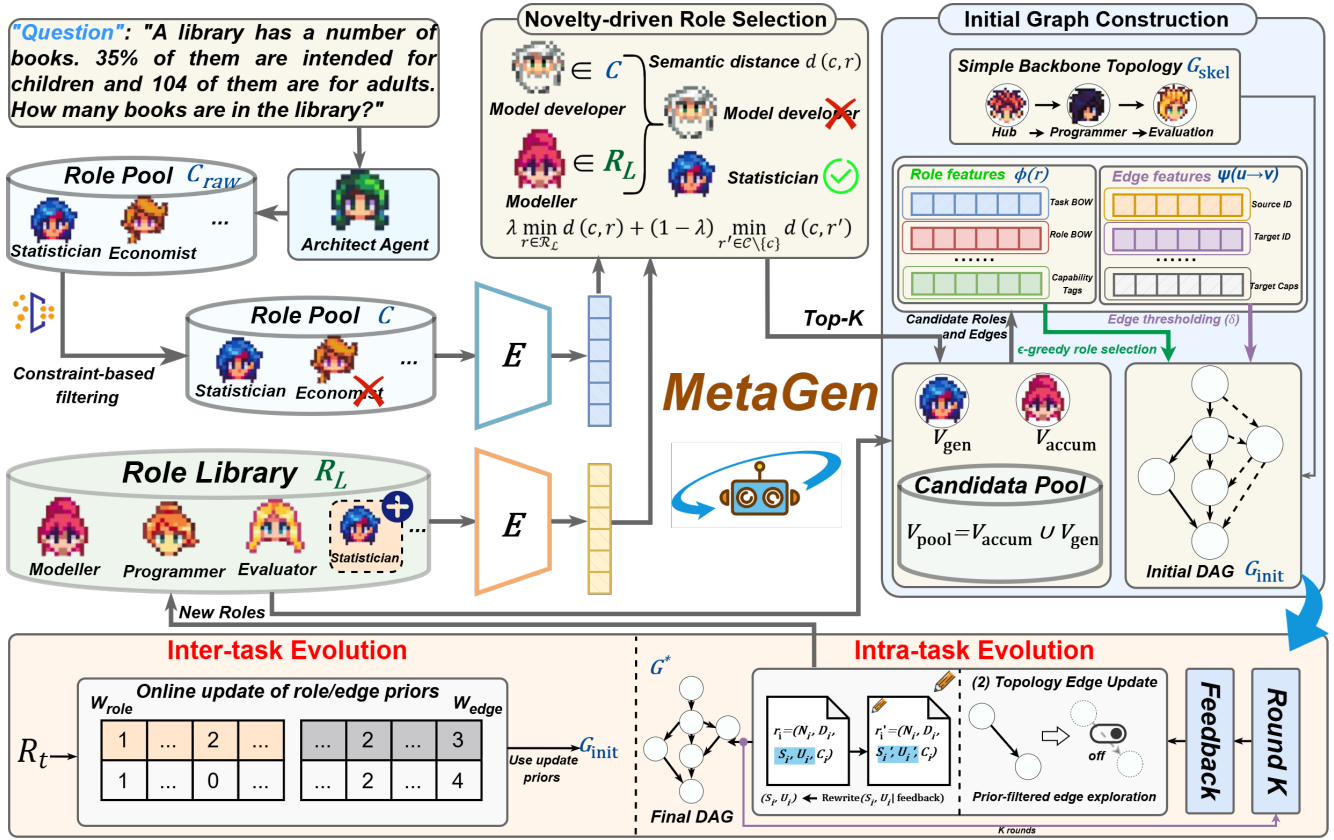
"Question": "A library has a number of books. 35% of them are intended for children and 104 of them are for adults. How many books are in the library?"

Role Pool $C_{raw}$
Statistician Economist ...
Architect Agent

Constraint-based filtering

Role Pool $C$
Statistician Economist ...

Role Library $R_L$
Modeller Programmer Evaluator Statistician ...

New Roles

Novelty-driven Role Selection
Model developer $\in C$
Modeller $\in R_L$
Semantic distance $d(c,r)$
Model developer
Statistician
$\lambda \min_{r \in \mathcal{R}_L} d(c,r) + (1-\lambda) \min_{r' \in \mathcal{C} \setminus \{c\}} d(c,r')$

$E$
$E$

Top-K

MetaGen

Initial Graph Construction
Simple Backbone Topology $G_{skel}$
Hub → Programmer → Evaluation

Role features $\phi(r)$
Task BOW
Role BOW
......
Capability Tags

Edge features $\psi(u \to v)$
Source ID
Target ID
......
Target Caps

Candidate Roles and Edges
ϵ-greedy role selection
Edge thresholding ($\delta$)

$V_{gen}$ $V_{accum}$
Candidata Pool
$V_{pool}=V_{accum} \cup V_{gen}$

Initial DAG $G_{init}$

Inter-task Evolution
Online update of role/edge priors
$W_{role}$ $W_{edge}$
$R_t$

| 1 | ... | 2 | ... |
|---|---|---|---|
| 1 | ... | 0 | ... |

| ... | 2 | ... | 3 |
|---|---|---|---|
| ... | 2 | ... | 4 |

Use update priors
$G_{init}$

Intra-task Evolution
$G^*$
Final DAG
$r_i=(N_i, D_i, S_i, U_i, C_i)$
$r_i'=(N_i, D_i, S_i', U_i', C_i)$
$(S_i, U_i) \leftarrow$ Rewrite$(S_i, U_i |$ feedback$)$
(2) Topology Edge Update
off
Prior-filtered edge exploration
Feedback
Round K
K rounds